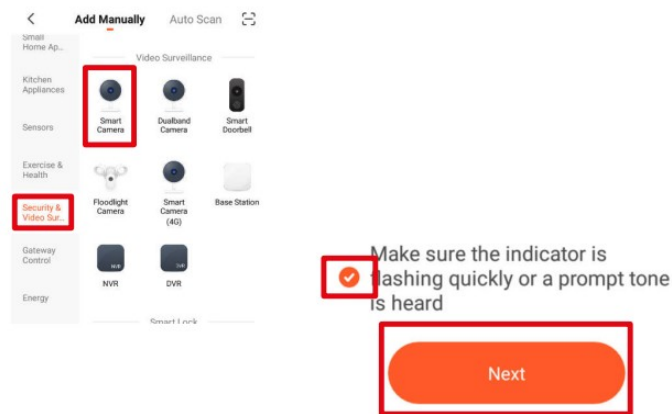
<
Add Manually
Auto Scan

Small Home Ap...
Kitchen Appliances
Sensors
Exercise & Health
Security & Video Sur...
Gateway Control
Energy

Video Surveillance

Smart Camera
Dualband Camera
Smart Doorbell
Floodlight Camera
Smart Camera (4G)
Base Station
NVR
DVR

Smart Lock

Make sure the indicator is flashing quickly or a prompt tone is heard

Next